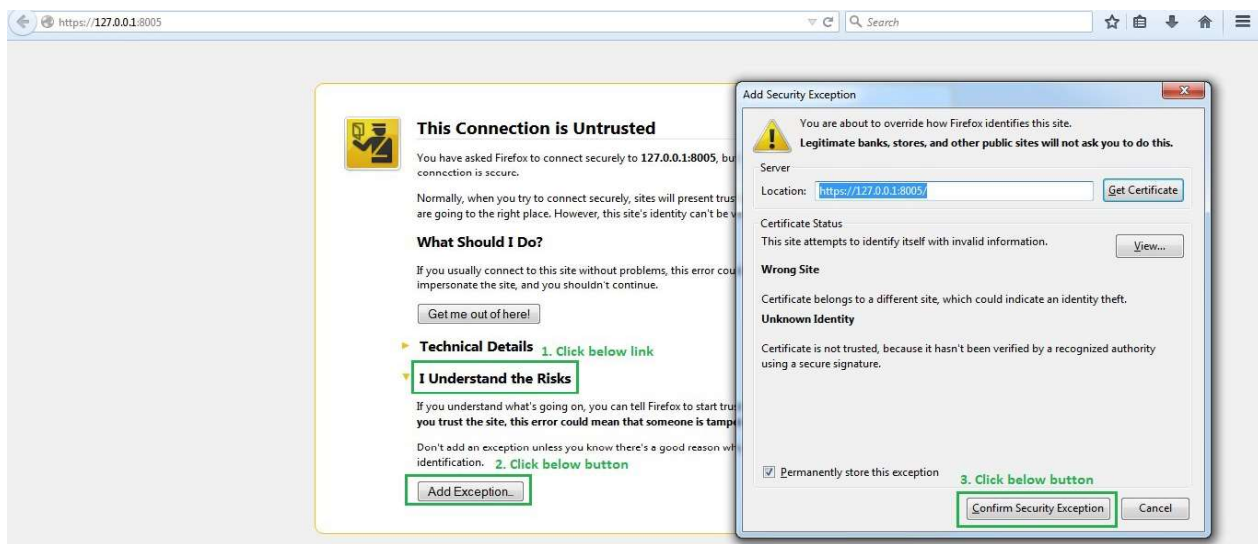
https://127.0.0.1:8005

Search

This Connection is Untrusted

You have asked Firefox to connect securely to 127.0.0.1:8005, bu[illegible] connection is secure.

Normally, when you try to connect securely, sites will present trus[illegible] are going to the right place. However, this site's identity can't be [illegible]

What Should I Do?

If you usually connect to this site without problems, this error cou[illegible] impersonate the site, and you shouldn't continue.

Get me out of here!

Technical Details 1. Click below link

I Understand the Risks

If you understand what's going on, you can tell Firefox to start tru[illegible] you trust the site, this error could mean that someone is tamp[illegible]

Don't add an exception unless you know there's a good reason wh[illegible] identification. 2. Click below button

Add Exception...

Add Security Exception

You are about to override how Firefox identifies this site.
Legitimate banks, stores, and other public sites will not ask you to do this.

Server

Location: https://127.0.0.1:8005/ Get Certificate

Certificate Status

This site attempts to identify itself with invalid information. View...

Wrong Site

Certificate belongs to a different site, which could indicate an identity theft.

Unknown Identity

Certificate is not trusted, because it hasn't been verified by a recognized authority using a secure signature.

Permanently store this exception

3. Click below button

Confirm Security Exception Cancel